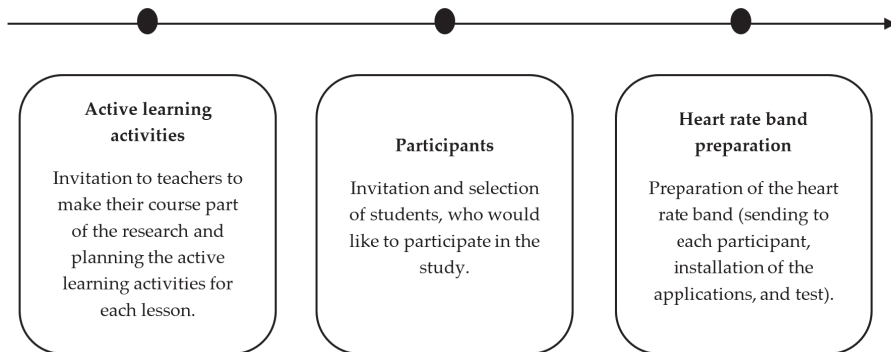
Active learning activities

Invitation to teachers to make their course part of the research and planning the active learning activities for each lesson.

Participants

Invitation and selection of students, who would like to participate in the study.

Heart rate band preparation

Preparation of the heart rate band (sending to each participant, installation of the applications, and test).